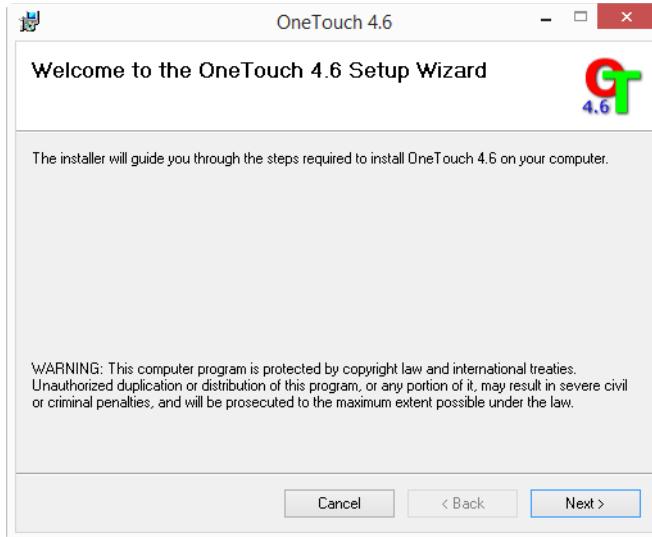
OneTouch 4.6

Welcome to the OneTouch 4.6 Setup Wizard

OT
4.6

The installer will guide you through the steps required to install OneTouch 4.6 on your computer.

WARNING: This computer program is protected by copyright law and international treaties. Unauthorized duplication or distribution of this program, or any portion of it, may result in severe civil or criminal penalties, and will be prosecuted to the maximum extent possible under the law.

Cancel
< Back
Next >